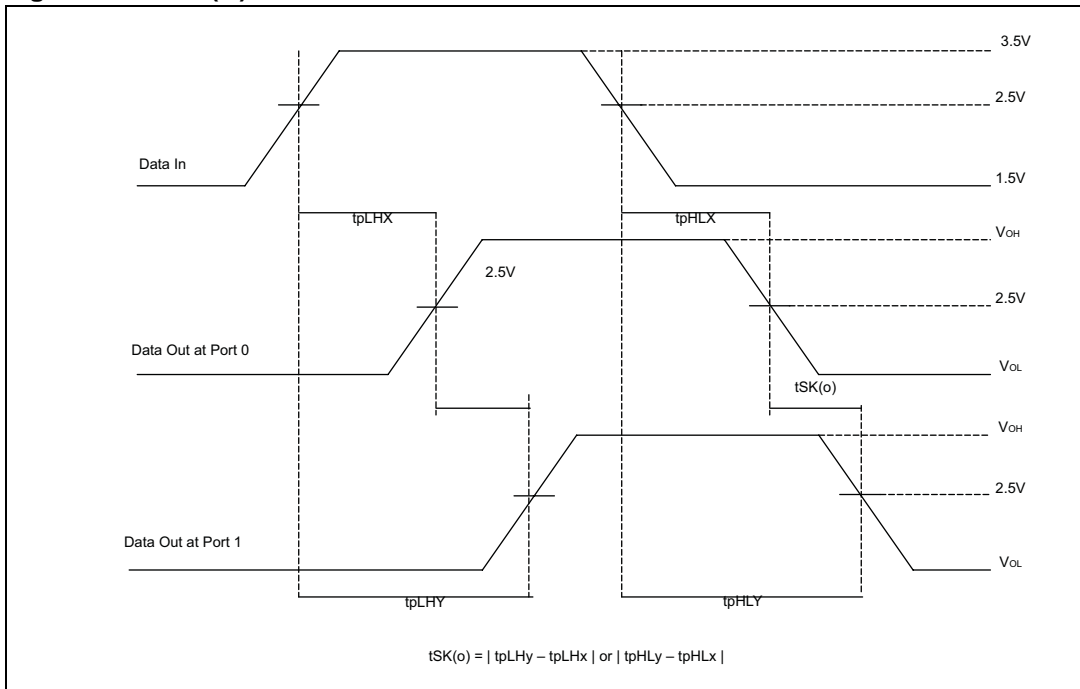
3.5V

2.5V

Data In

1.5V

tpLHX

tpHLX

$V_{OH}$

2.5V

2.5V

Data Out at Port 0

$V_{OL}$

tSK(o)

$V_{OH}$

2.5V

Data Out at Port 1

$V_{OL}$

tpLHY

tpHLY

tSK(o) = | tpLHy – tpLHx | or | tpHLy – tpHLx |